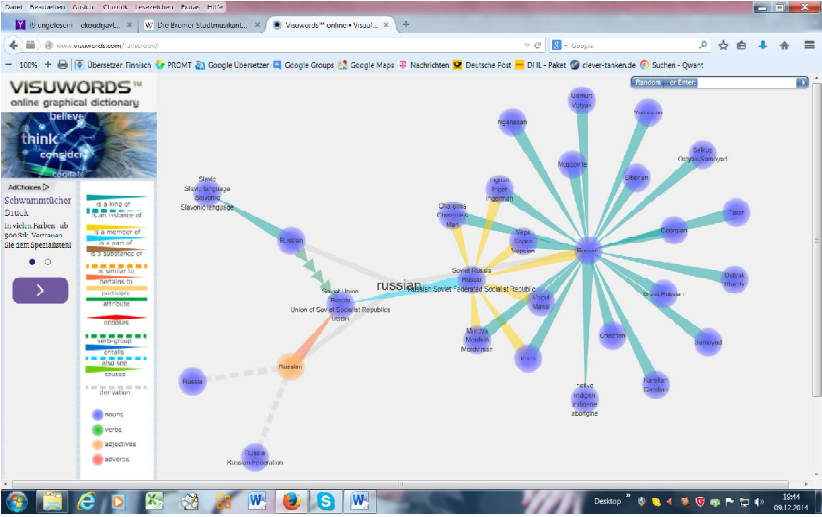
Datei Bearbeiten Ansicht Chronik Lesezeichen Extras Hilfe

eingedeicht - ekoudgavt... | Die Bremer Stadtmusikant... | Visuwords™ online • Visual...

www.visuwords.com/?russian

Google

100% Übersetzer: Finnisch PROMT Google Übersetzer Google Groups Google Maps Nachrichten Deutsche Post DHL - Paket clever-tanken.de Suchen - Qwant

VISUWORDS™ online graphical dictionary

believe think consider cogitate

AdChoices

Schwammtücher Druck

In vielen Farben ab 250 St. Vertrauen Sie dem Spezialisten!

is a kind of
is an instance of
is a member of
is a part of
is a substance of
is similar to
pertains to
participle
attribute
opposes
verb-group
entails
also see
causes
derivation

nouns
verbs
adjectives
adverbs

Random... or Enter:

russian

Slavic
Slavic language
Slavonic
Slavonic language

Russian

Soviet Union
Russia
Union of Soviet Socialist Republics
USSR

Russian

Russia

Russia
Russian Federation

Soviet Russia
Russia
Russian Soviet Federated Socialist Republic

Russian

Nganasan

Udmurt
Votyak

Yakut

Mugogorie

Selkup
Ostyak-Samoyed

Tungus
Ingeri
Ingerman

Chuvash
Cheremiss
Mari

Siberian

Vepsi
Vepse
Veps

Tatar

Ostyak
Khanty

Comi
Komi

Great Russian

Mordva
Mordvin
Mordvinian

Chechen

Samoyed

Karelian
Carelian

native
indigen
indigene
aborigine

Desktop

19:44
09.12.2014